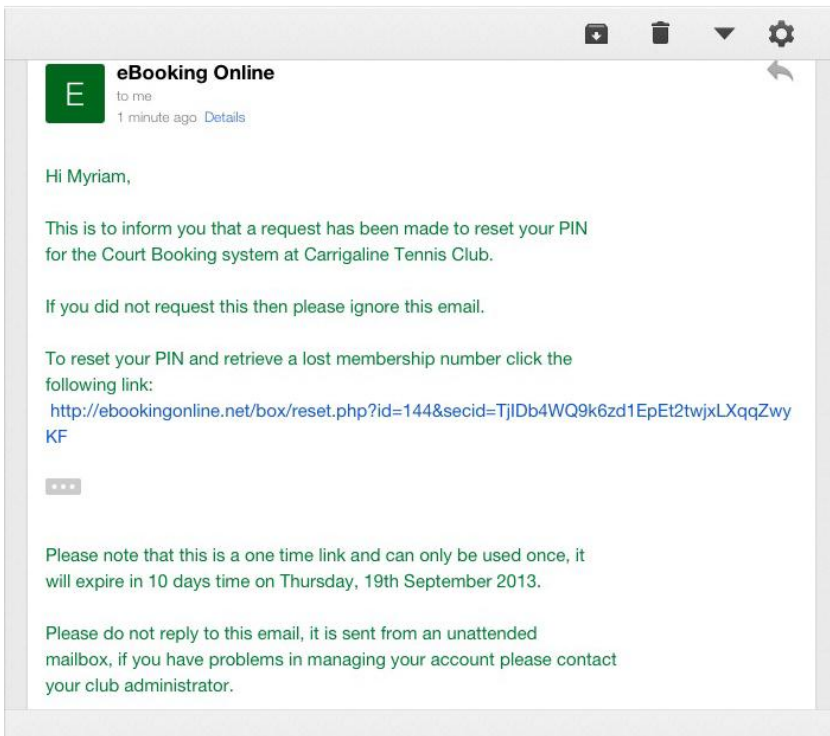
E

eBooking Online
to me
1 minute ago Details

Hi Myriam,

This is to inform you that a request has been made to reset your PIN for the Court Booking system at Carrigaline Tennis Club.

If you did not request this then please ignore this email.

To reset your PIN and retrieve a lost membership number click the following link:
http://ebookingonline.net/box/reset.php?id=144&secid=TjIDb4WQ9k6zd1EpEt2twjxLXqqZwyKF

...

Please note that this is a one time link and can only be used once, it will expire in 10 days time on Thursday, 19th September 2013.

Please do not reply to this email, it is sent from an unattended mailbox, if you have problems in managing your account please contact your club administrator.